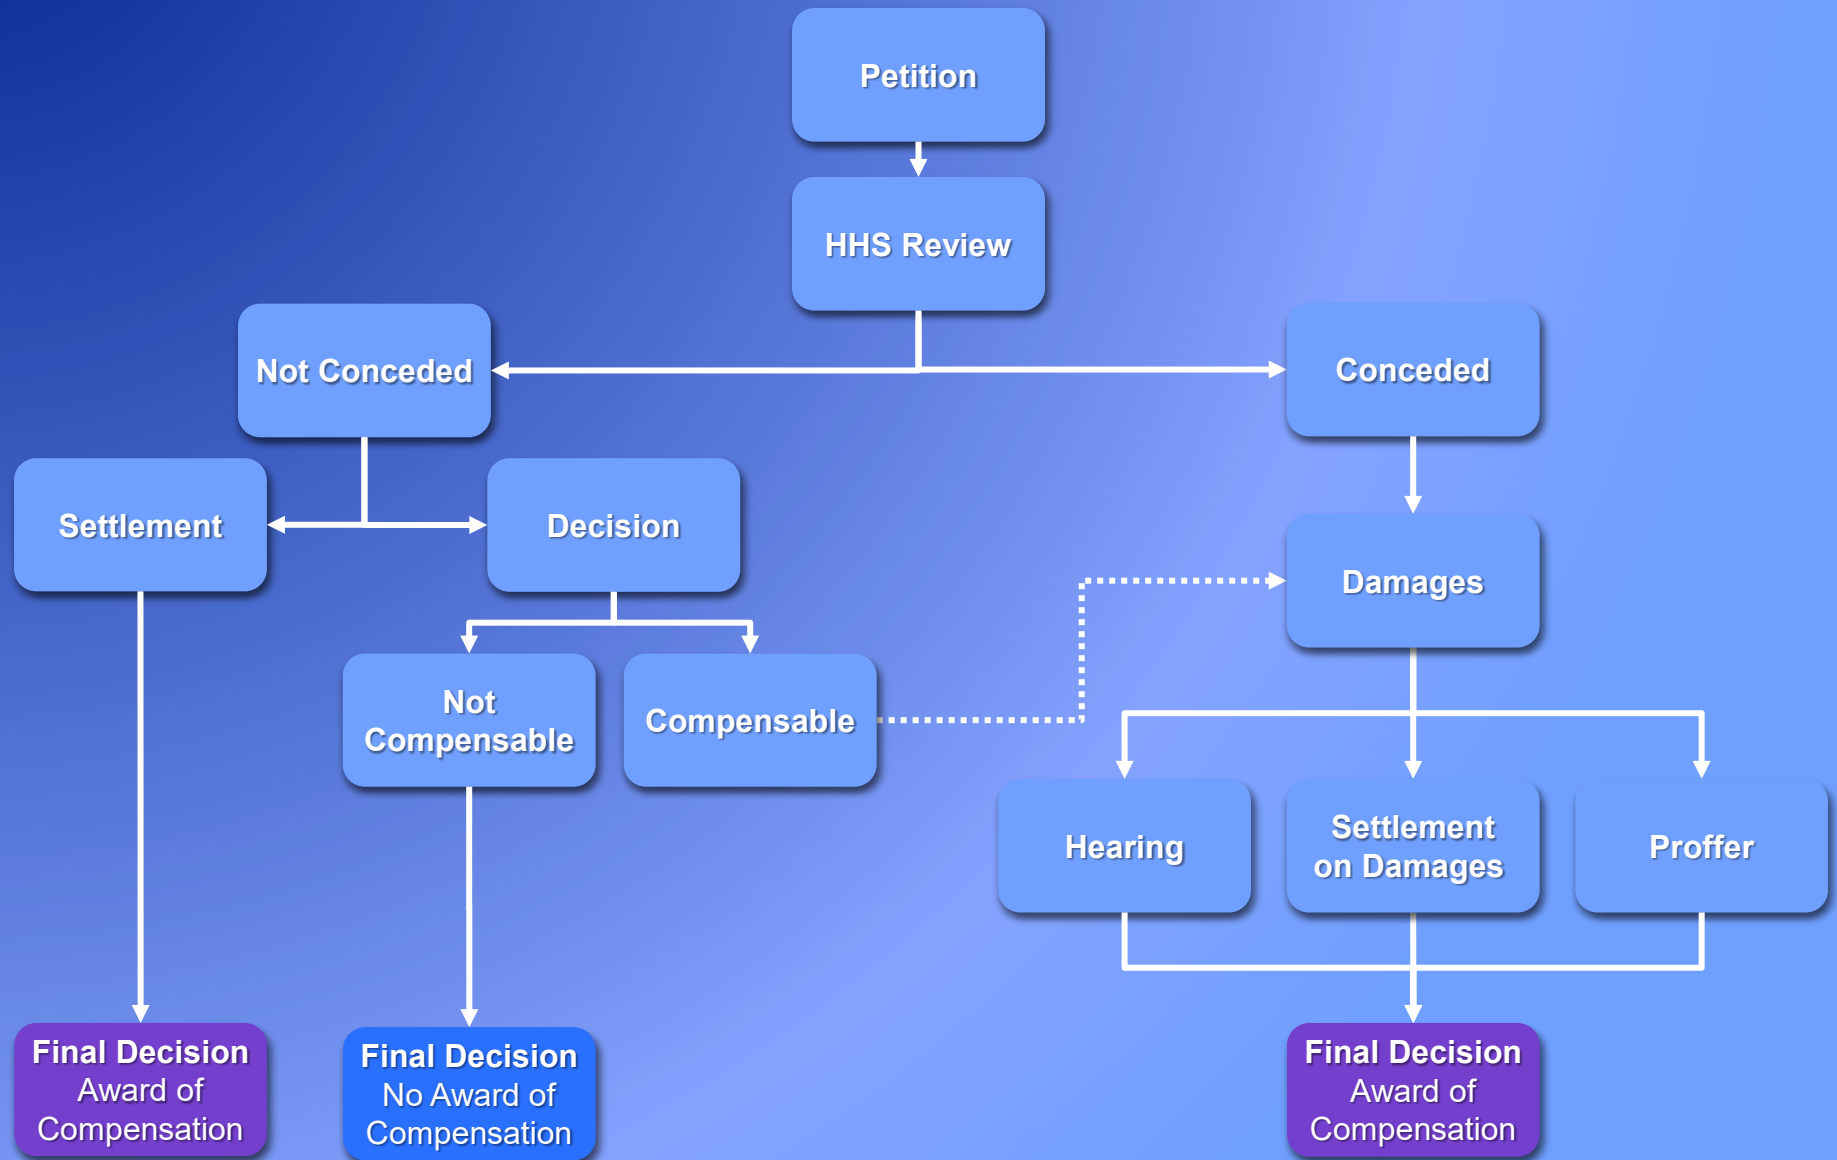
Petition

HHS Review

Not Conceded

Conceded

Settlement

Decision

Damages

Not Compensable

Compensable

Hearing

Settlement on Damages

Proffer

Final Decision
Award of Compensation

Final Decision
No Award of Compensation

Final Decision
Award of Compensation